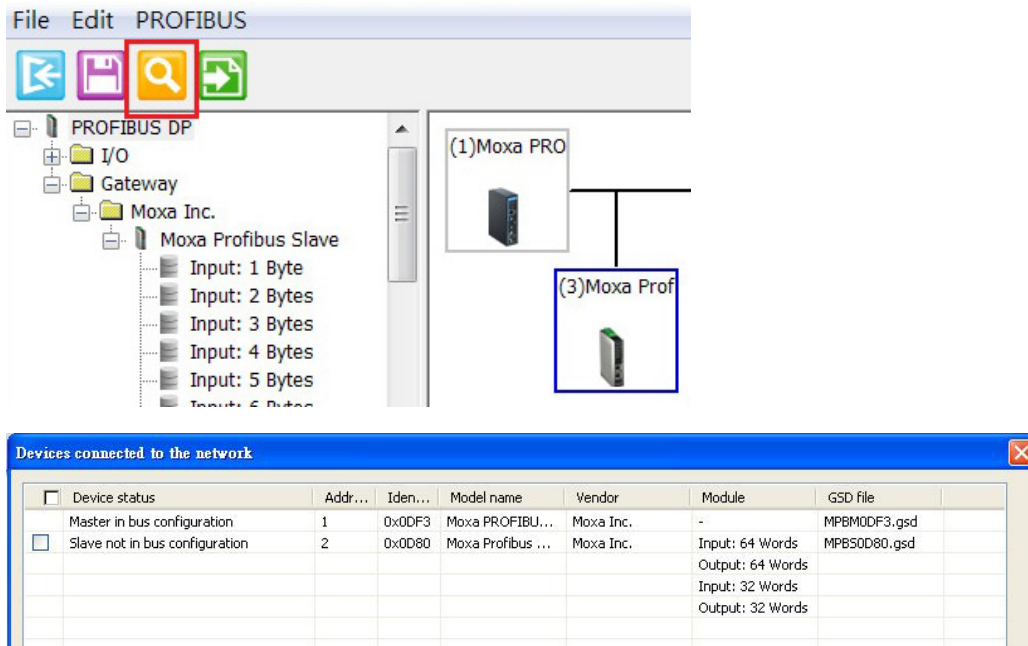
File Edit PROFIBUS

PROFIBUS DP
I/O
Gateway
Moxa Inc.
Moxa Profibus Slave
Input: 1 Byte
Input: 2 Bytes
Input: 3 Bytes
Input: 4 Bytes
Input: 5 Bytes
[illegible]

(1)Moxa PRO

(3)Moxa Prof

Devices connected to the network

| | Device status | Addr... | Iden... | Model name | Vendor | Module | GSD file |
|---|---|---|---|---|---|---|---|
| | Master in bus configuration | 1 | 0x0DF3 | Moxa PROFIBU... | Moxa Inc. | - | MPBM0DF3.gsd |
| | Slave not in bus configuration | 2 | 0x0D80 | Moxa Profibus ... | Moxa Inc. | Input: 64 Words | MPBS0D80.gsd |
| | | | | | | Output: 64 Words | |
| | | | | | | Input: 32 Words | |
| | | | | | | Output: 32 Words | |